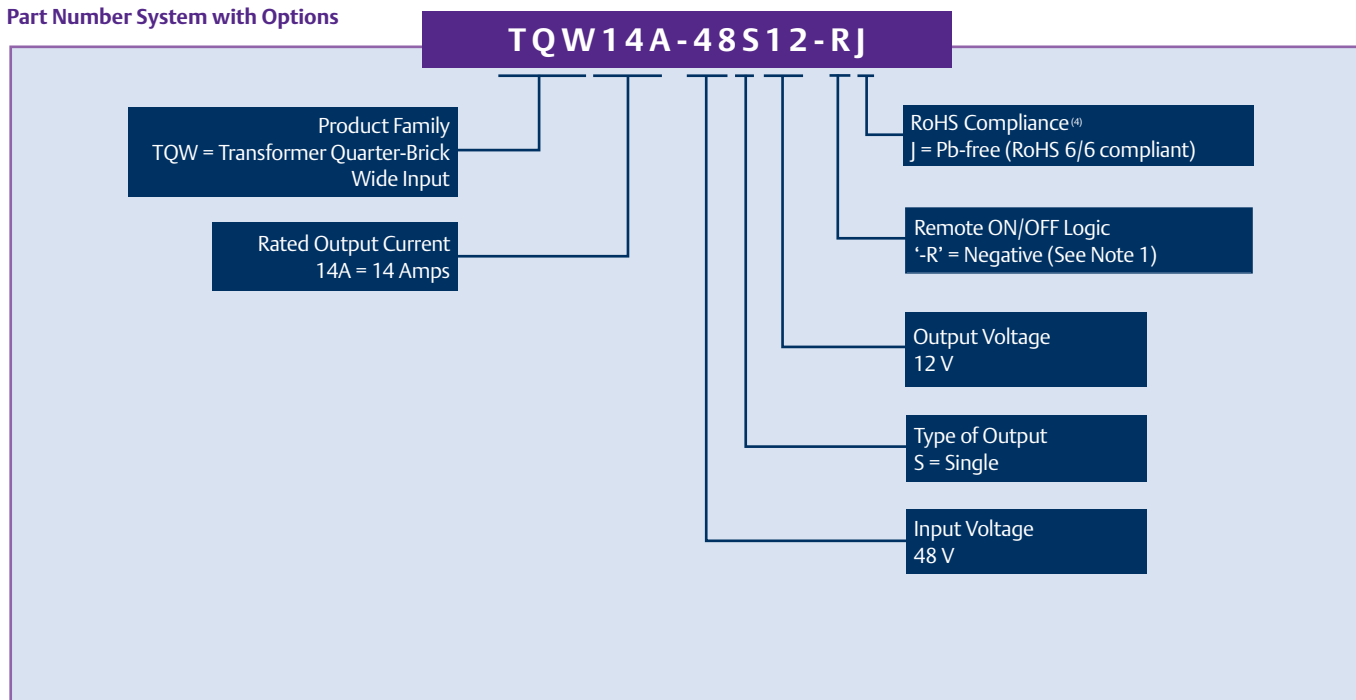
Part Number System with Options

TQW14A-48S12-RJ

Product Family
TQW = Transformer Quarter-Brick Wide Input

Rated Output Current
14A = 14 Amps

RoHS Compliance$^{(4)}$
J = Pb-free (RoHS 6/6 compliant)

Remote ON/OFF Logic
'-R' = Negative (See Note 1)

Output Voltage
12 V

Type of Output
S = Single

Input Voltage
48 V